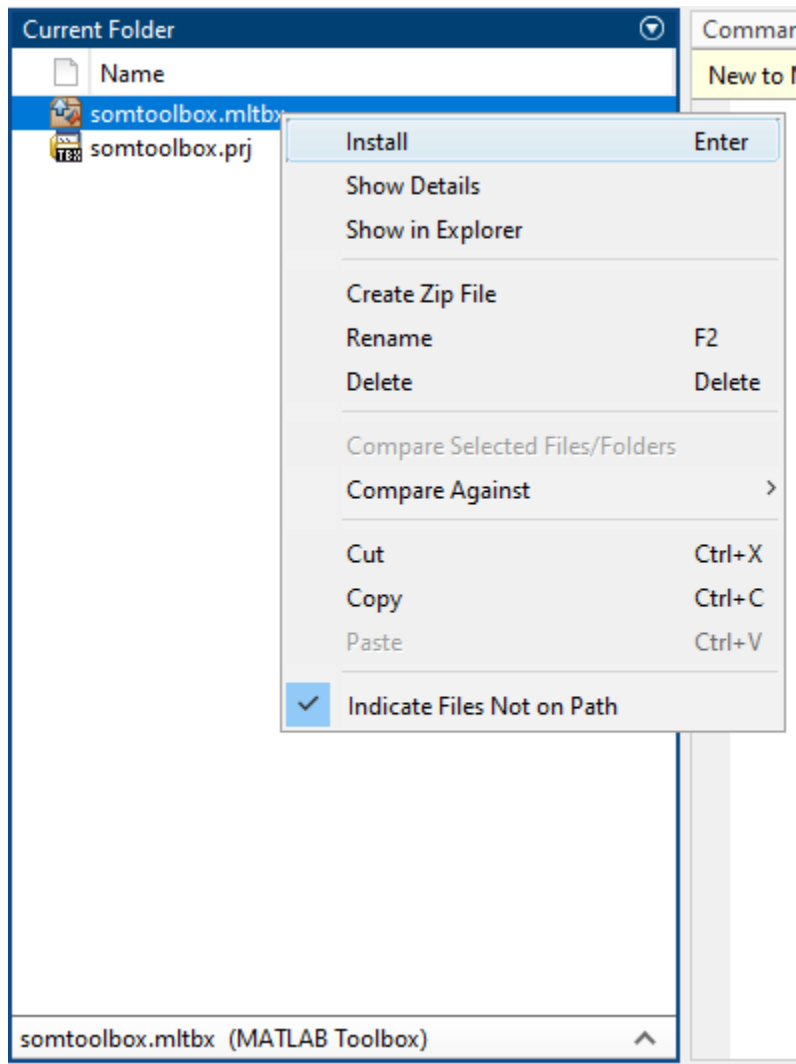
Current Folder

Comman

Name

New to M

somtoolbox.mltbx

somtoolbox.prj

Install Enter

Show Details

Show in Explorer

Create Zip File

Rename F2

Delete Delete

Compare Selected Files/Folders

Compare Against

Cut Ctrl+X

Copy Ctrl+C

Paste Ctrl+V

Indicate Files Not on Path

somtoolbox.mltbx (MATLAB Toolbox)